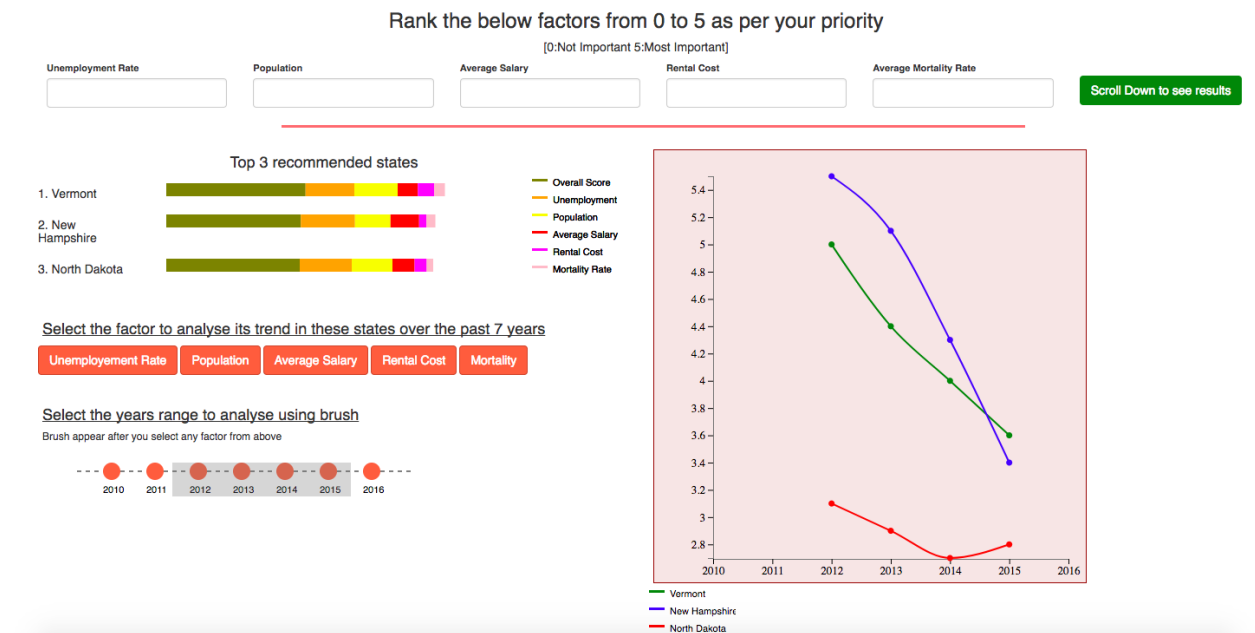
Rank the below factors from 0 to 5 as per your priority

[0:Not Important 5:Most Important]

Unemployment Rate

Population

Average Salary

Rental Cost

Average Mortality Rate

Scroll Down to see results

Top 3 recommended states

1. Vermont

2. New Hampshire

3. North Dakota

Overall Score
Unemployment
Population
Average Salary
Rental Cost
Mortality Rate

Select the factor to analyse its trend in these states over the past 7 years

Unemployement Rate | Population | Average Salary | Rental Cost | Mortality

Select the years range to analyse using brush

Brush appear after you select any factor from above

2010 2011 2012 2013 2014 2015 2016

5.4
5.2
5
4.8
4.6
4.4
4.2
4
3.8
3.6
3.4
3.2
3
2.8

2010 2011 2012 2013 2014 2015 2016

Vermont
New Hampshire
North Dakota